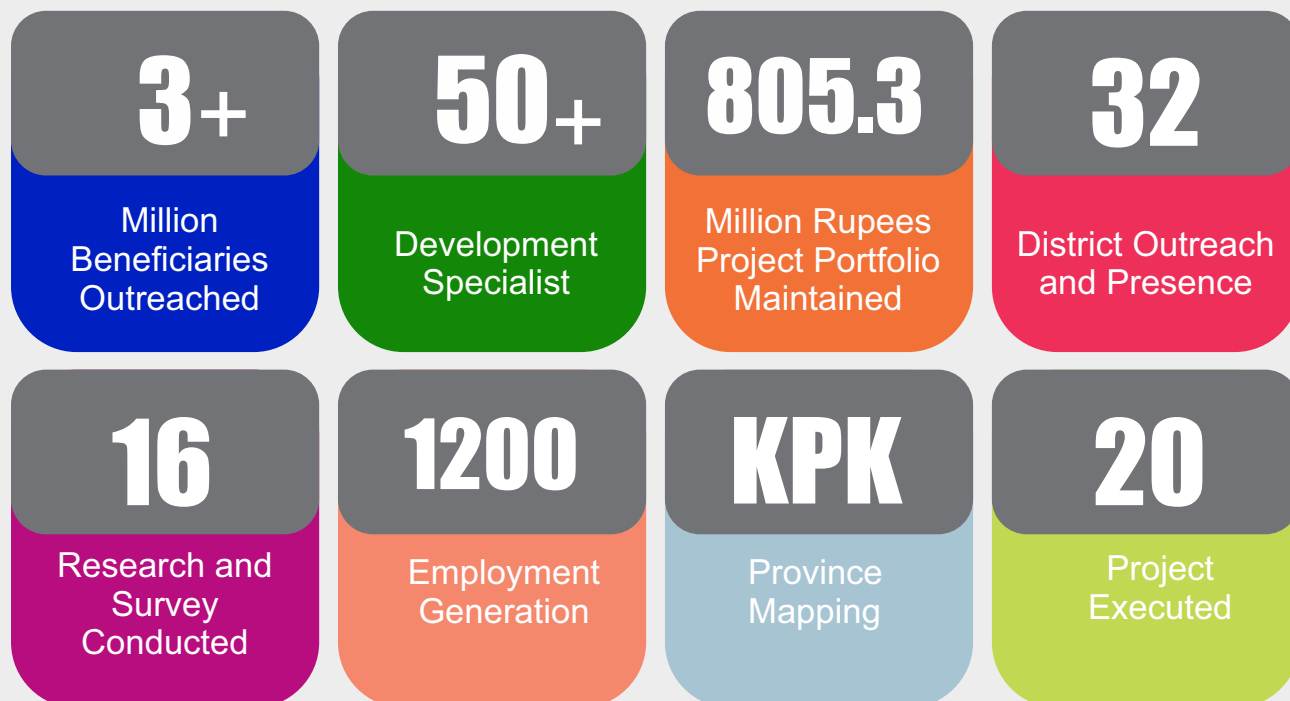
3+

Million Beneficiaries Outreached

50+

Development Specialist

805.3

Million Rupees Project Portfolio Maintained

32

District Outreach and Presence

16

Research and Survey Conducted

1200

Employment Generation

KPK

Province Mapping

20

Project Executed